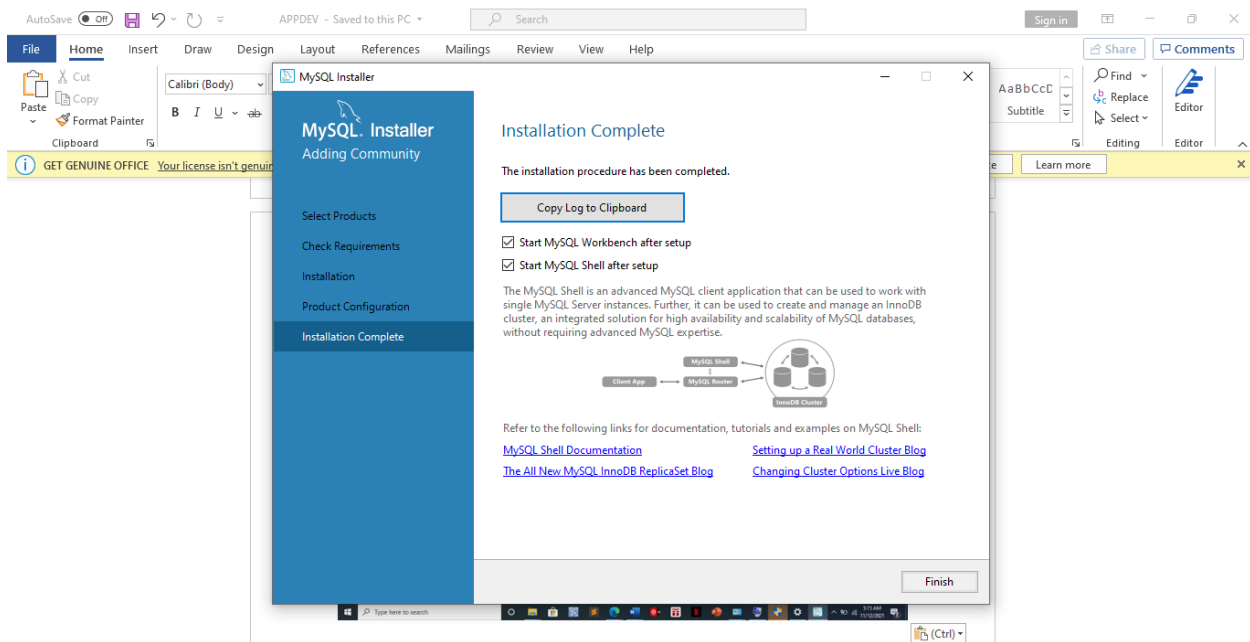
AutoSave Off APPDEV - Saved to this PC Search Sign in

File Home Insert Draw Design Layout References Mailings Review View Help Share Comments

Paste Cut Copy Format Painter Clipboard Calibri (Body) B I U ab AaBbCcD Subtitle Find Replace Select Editing Editor Editor

GET GENUINE OFFICE Your license isn't genuin Learn more

MySQL Installer

MySQL. Installer
Adding Community

Select Products
Check Requirements
Installation
Product Configuration
Installation Complete

Installation Complete

The installation procedure has been completed.

Copy Log to Clipboard

Start MySQL Workbench after setup
Start MySQL Shell after setup

The MySQL Shell is an advanced MySQL client application that can be used to work with single MySQL Server instances. Further, it can be used to create and manage an InnoDB cluster, an integrated solution for high availability and scalability of MySQL databases, without requiring advanced MySQL expertise.

MySQL Shell
Client App
MySQL Router
InnoDB Cluster

Refer to the following links for documentation, tutorials and examples on MySQL Shell:

MySQL Shell Documentation
Setting up a Real World Cluster Blog
The All New MySQL InnoDB ReplicaSet Blog
Changing Cluster Options Live Blog

Finish

Type here to search

(Ctrl)